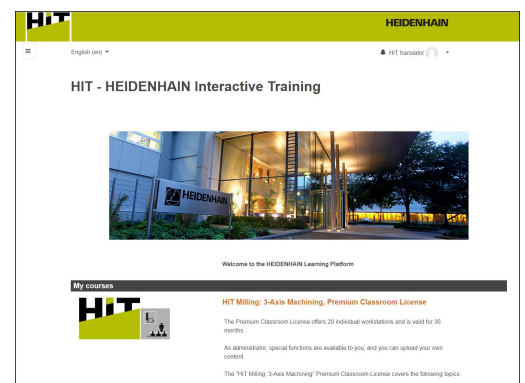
HIT

HEIDENHAIN

≡

English (en) ▾

HIT translator ▾

HIT - HEIDENHAIN Interactive Training

HEIDENHAIN

Welcome to the HEIDENHAIN Learning Platform

My courses

HIT

HIT Milling: 3-Axis Machining, Premium Classroom License

The Premium Classroom License offers 20 individual workstations and is valid for 36 months.

As administrator, special functions are available to you, and you can upload your own content.

The "HIT Milling: 3-Axis Machining" Premium Classroom License covers the following topics: